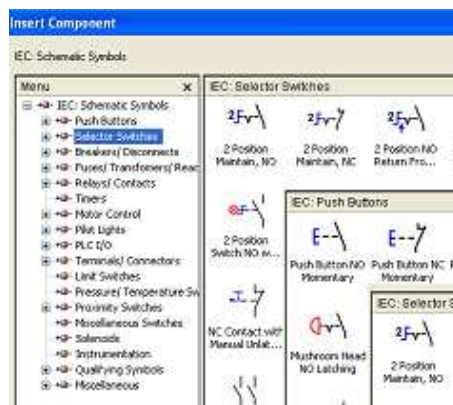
Insert Component

IEC: Schematic Symbols

Menu ×

IEC: Schematic Symbols
Push Buttons
Selector Switches
Breakers/ Disconnects
Fuses/ Transformers/ Reac
Relays/ Contacts
Timers
Motor Control
Pilot Lights
PLC I/O
Terminals/ Connectors
Limit Switches
Pressure/ Temperature Sw
Proximity Switches
Miscellaneous Switches
Solenoids
Instrumentation
Qualifying Symbols
Miscellaneous

IEC: Selector Switches

2 Position Maintain, NO

2 Position Maintain, NC

2 Position NO Return Fro...

2 Position Switch NO w...

NC Contact with Manual Unlat...

IEC: Push Buttons

Push Button NO Momentary

Push Button NC Momentary

Mushroom Head NO Latching

IEC: Selector S

2 Position Maintain, NO